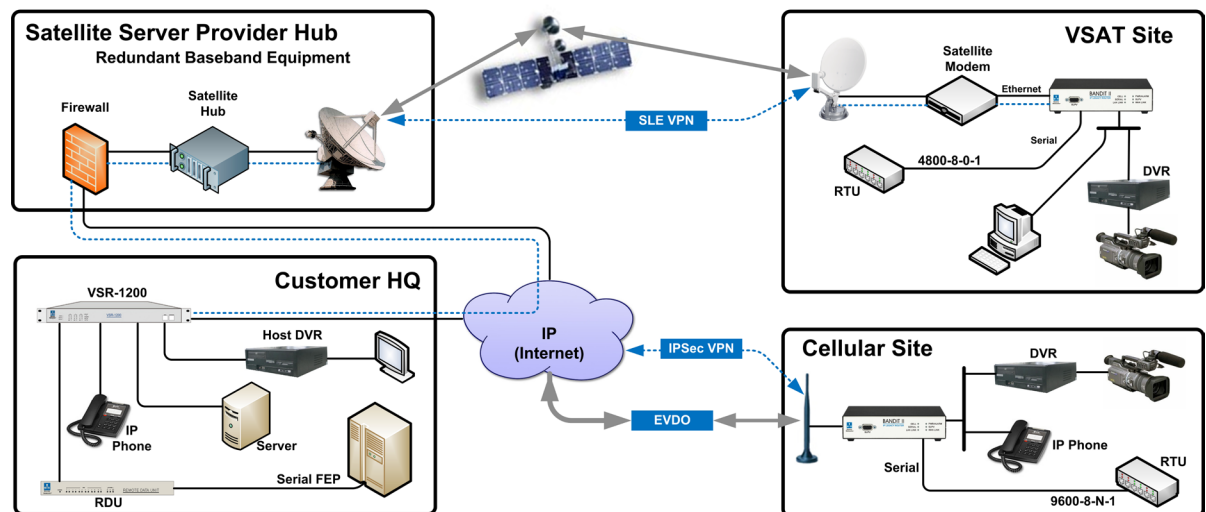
Satellite Server Provider Hub

Redundant Baseband Equipment

Firewall

Satellite Hub

SLE VPN

VSAT Site

Satellite Modem

Ethernet

Serial

4800-8-0-1

RTU

DVR

Customer HQ

VSR-1200

Host DVR

IP (Internet)

IPSec VPN

Cellular Site

DVR

IP Phone

Server

EVDO

IP Phone

Serial FEP

Serial

RTU

RDU

9600-8-N-1